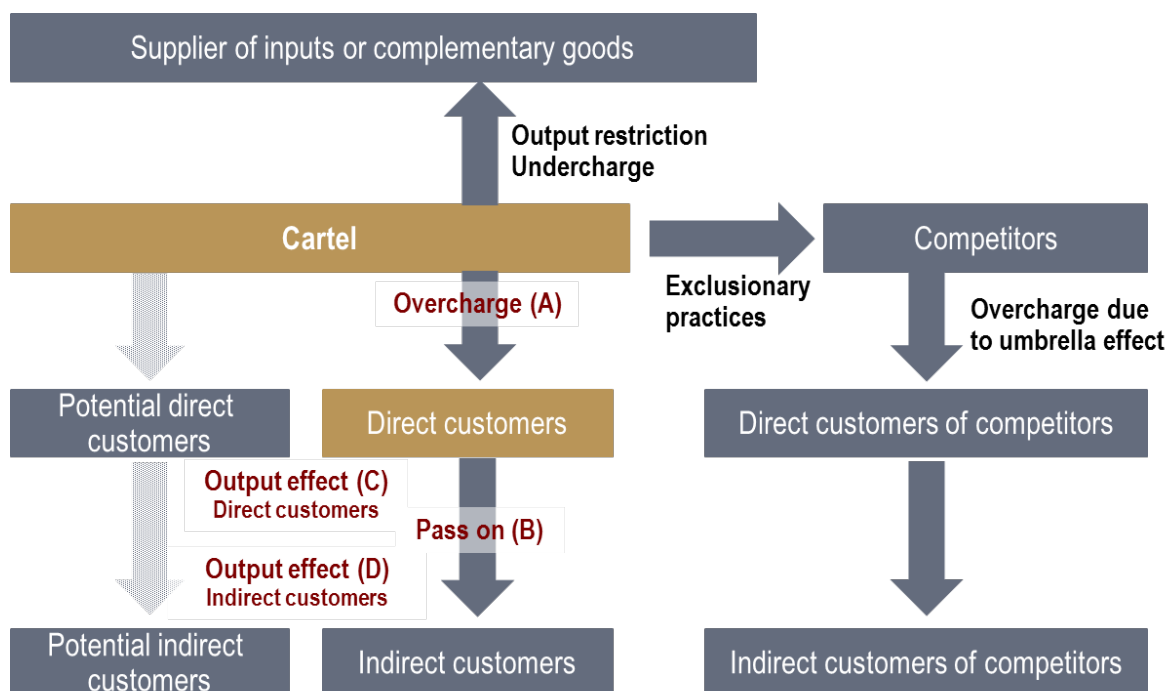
Supplier of inputs or complementary goods

Output restriction
Undercharge

Cartel

Competitors

Exclusionary practices

Overcharge (A)

Overcharge due to umbrella effect

Potential direct customers

Direct customers

Direct customers of competitors

Output effect (C)
Direct customers

Pass on (B)

Output effect (D)
Indirect customers

Potential indirect customers

Indirect customers

Indirect customers of competitors